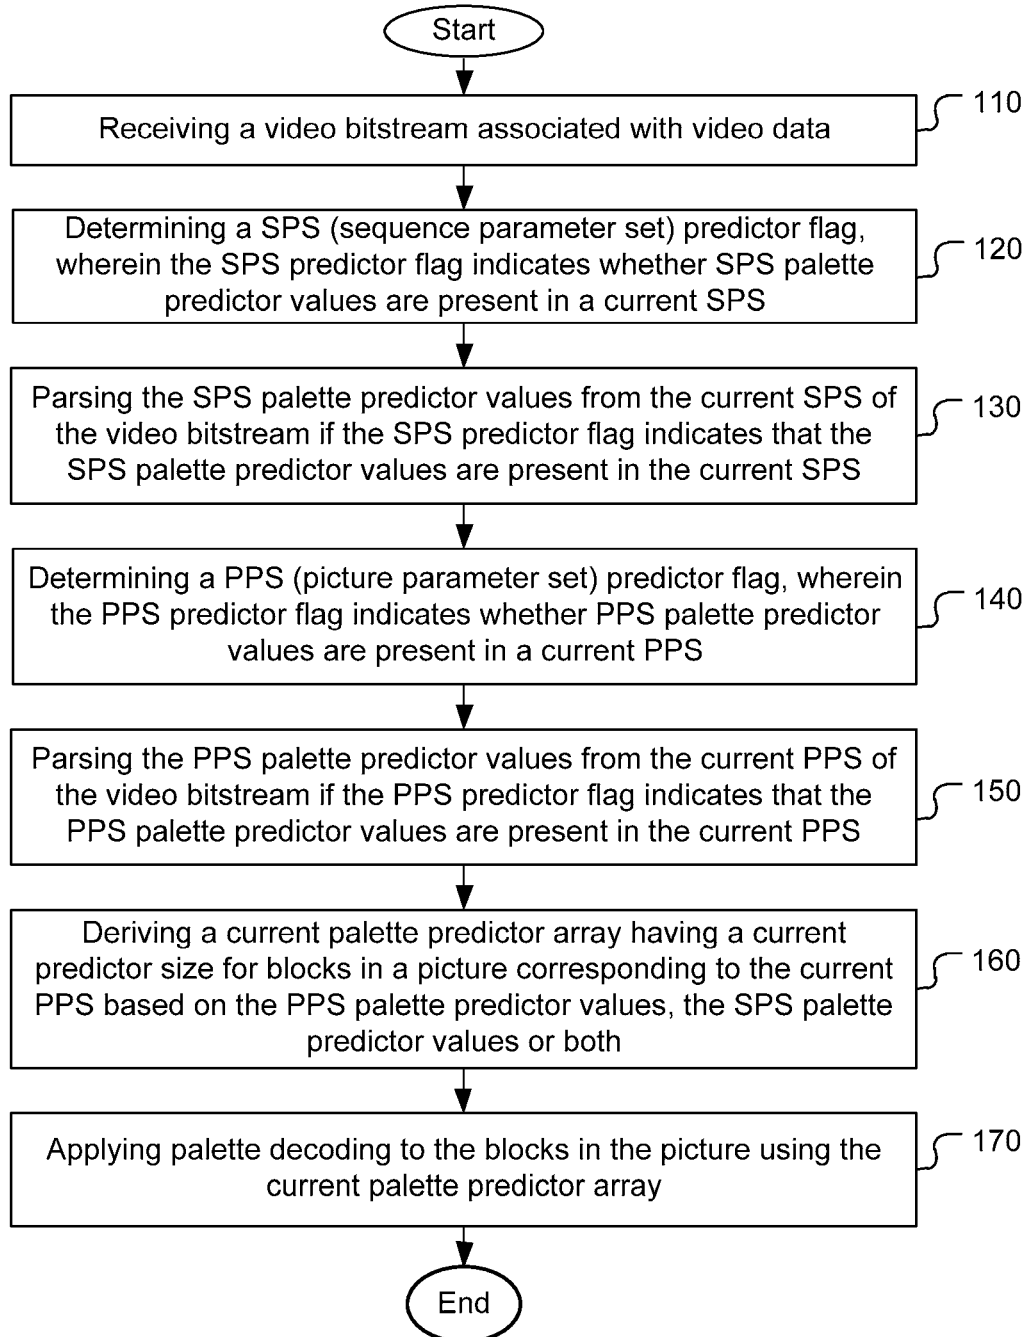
Start

Receiving a video bitstream associated with video data

110

Determining a SPS (sequence parameter set) predictor flag, wherein the SPS predictor flag indicates whether SPS palette predictor values are present in a current SPS

120

Parsing the SPS palette predictor values from the current SPS of the video bitstream if the SPS predictor flag indicates that the SPS palette predictor values are present in the current SPS

130

Determining a PPS (picture parameter set) predictor flag, wherein the PPS predictor flag indicates whether PPS palette predictor values are present in a current PPS

140

Parsing the PPS palette predictor values from the current PPS of the video bitstream if the PPS predictor flag indicates that the PPS palette predictor values are present in the current PPS

150

Deriving a current palette predictor array having a current predictor size for blocks in a picture corresponding to the current PPS based on the PPS palette predictor values, the SPS palette predictor values or both

160

Applying palette decoding to the blocks in the picture using the current palette predictor array

170

End